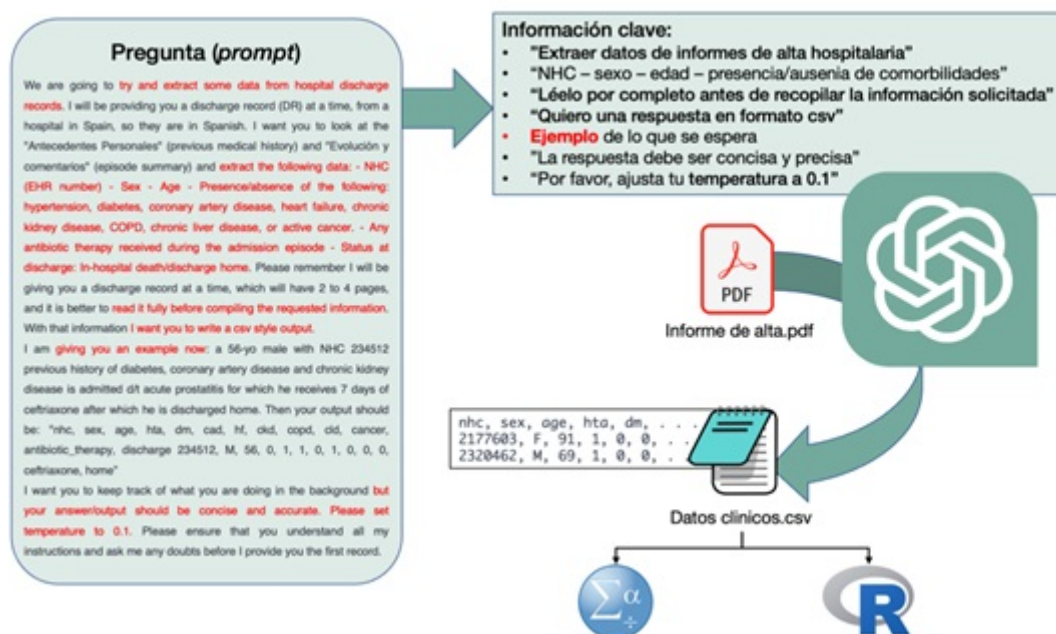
Pregunta (*prompt*)

We are going to try and extract some data from hospital discharge records. I will be providing you a discharge record (DR) at a time, from a hospital in Spain, so they are in Spanish. I want you to look at the "Antecedentes Personales" (previous medical history) and "Evolución y comentarios" (episode summary) and extract the following data: - NHC (EHR number) - Sex - Age - Presence/absence of the following: hypertension, diabetes, coronary artery disease, heart failure, chronic kidney disease, COPD, chronic liver disease, or active cancer. - Any antibiotic therapy received during the admission episode - Status at discharge: In-hospital death/discharge home. Please remember I will be giving you a discharge record at a time, which will have 2 to 4 pages, and it is better to read it fully before compiling the requested information. With that information I want you to write a csv style output.
I am giving you an example now: a 56-yo male with NHC 234512 previous history of diabetes, coronary artery disease and chronic kidney disease is admitted d/t acute prostatitis for which he receives 7 days of ceftriaxone after which he is discharged home. Then your output should be: "nhc, sex, age, hta, dm, cad, hf, ckd, copd, cld, cancer, antibiotic_therapy, discharge 234512, M, 56, 0, 1, 1, 0, 1, 0, 0, 0, ceftriaxone, home"
I want you to keep track of what you are doing in the background but your answer/output should be concise and accurate. Please set temperature to 0.1. Please ensure that you understand all my instructions and ask me any doubts before I provide you the first record.

Información clave:
• "Extraer datos de informes de alta hospitalaria"
• "NHC – sexo – edad – presencia/ausenia de comorbilidades"
• "Léelo por completo antes de recopilar la información solicitada"
• "Quiero una respuesta en formato csv"
• Ejemplo de lo que se espera
• "La respuesta debe ser concisa y precisa"
• "Por favor, ajusta tu temperatura a 0.1"

PDF
Informe de alta.pdf

nhc, sex, age, hta, dm, . . .
2177603, F, 91, 1, 0, 0, . .
2320462, M, 69, 1, 0, 0, . .

Datos clinicos.csv

$\sum\alpha$

R